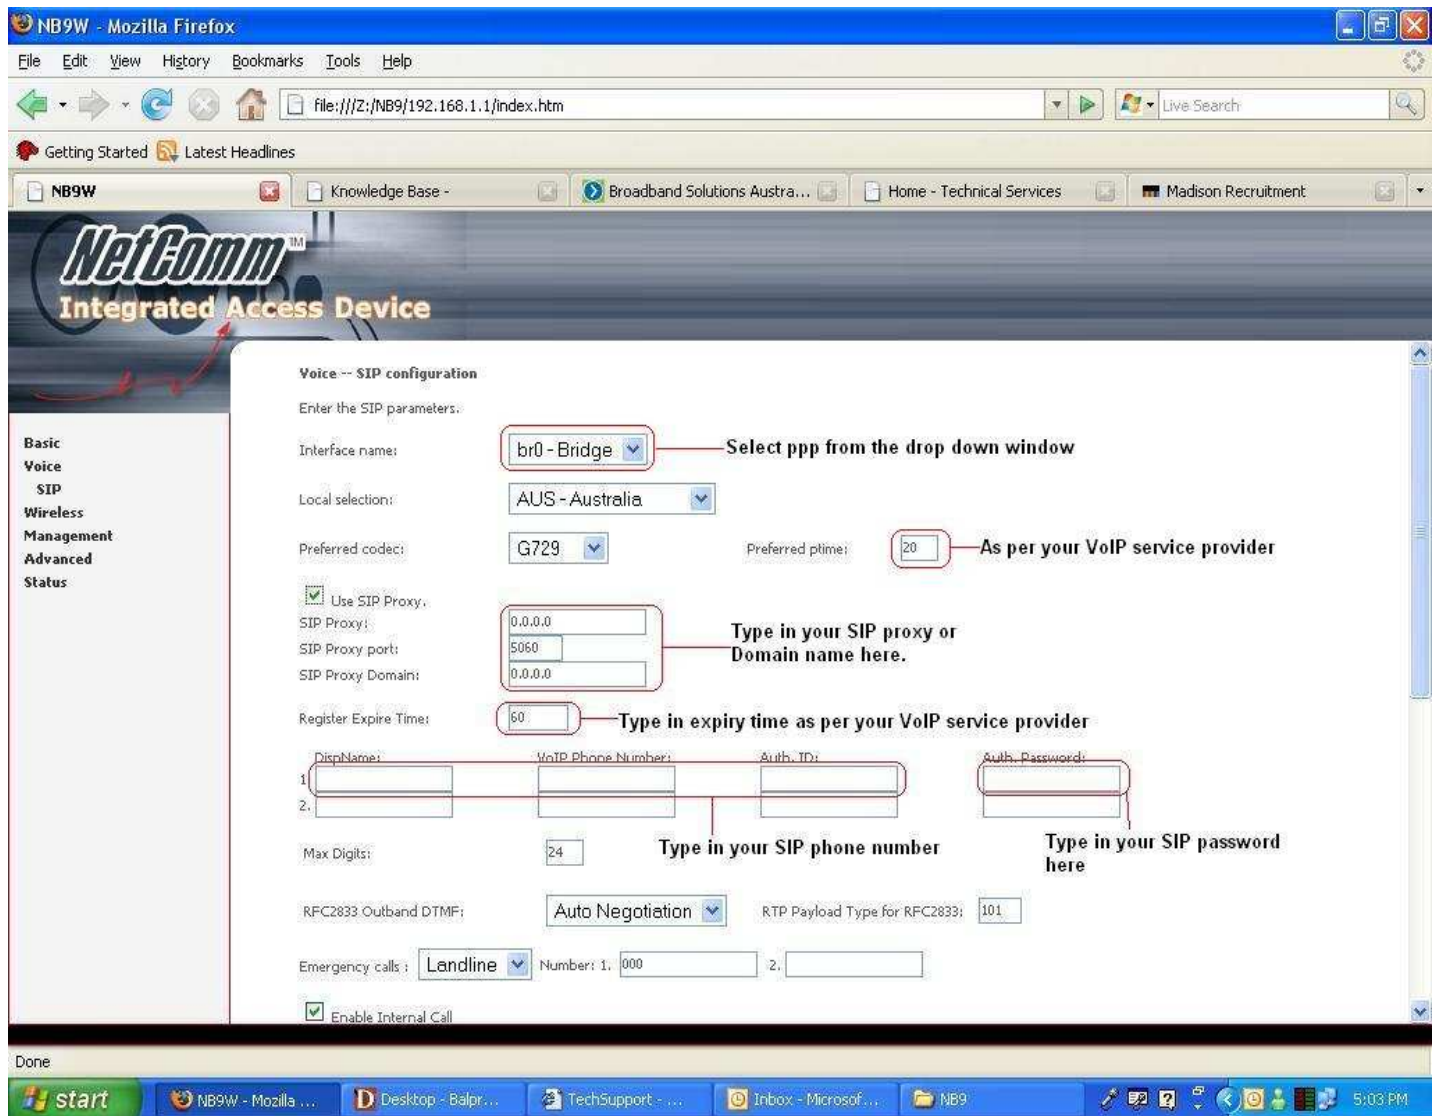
NB9W - Mozilla Firefox

File Edit View History Bookmarks Tools Help

file:///Z:/NB9/192.168.1.1/index.htm

Live Search

Getting Started Latest Headlines

NB9W | Knowledge Base - | Broadband Solutions Austra... | Home - Technical Services | Madison Recruitment

NetComm TM
Integrated Access Device

Basic
Voice
SIP
Wireless
Management
Advanced
Status

Voice -- SIP configuration

Enter the SIP parameters.

Interface name: br0 - Bridge
Select ppp from the drop down window

Local selection: AUS - Australia

Preferred codec: G729

Preferred ptime: 20
As per your VoIP service provider

Use SIP Proxy.
SIP Proxy: 0.0.0.0
SIP Proxy port: 5060
SIP Proxy Domain: 0.0.0.0
Type in your SIP proxy or Domain name here.

Register Expire Time: 60
Type in expiry time as per your VoIP service provider

| | DispName: | VoIP Phone Number: | Auth. ID: | Auth. Password: |
|---|---|---|---|---|
| 1. | | | | |
| 2. | | | | |

Type in your SIP phone number

Type in your SIP password here

Max Digits: 24

RFC2833 Outband DTMF: Auto Negotiation
RTP Payload Type for RFC2833: 101

Emergency calls : Landline Number: 1. 000 2.

Enable Internal Call

Done

start | NB9W - Mozilla ... | Desktop - Balpr... | TechSupport - ... | Inbox - Microsof... | NB9 | 5:03 PM